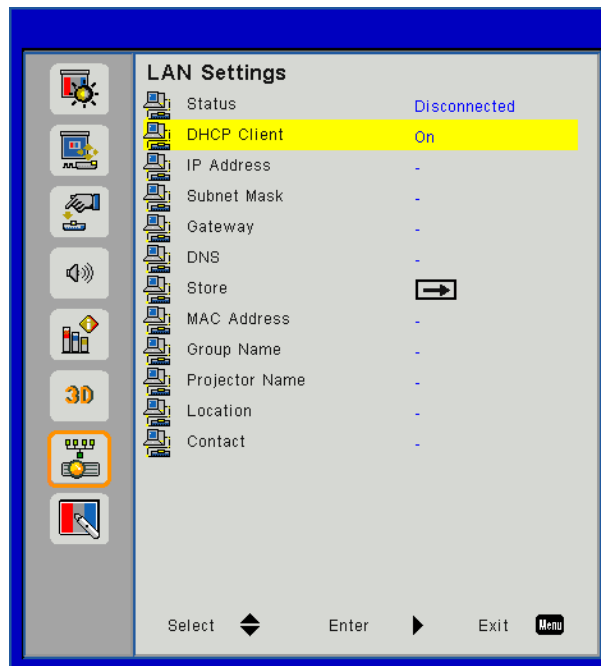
LAN Settings

| | |
|---|---|
| Status | Disconnected |
| DHCP Client | On |
| IP Address | - |
| Subnet Mask | - |
| Gateway | - |
| DNS | - |
| Store | |
| MAC Address | - |
| Group Name | - |
| Projector Name | - |
| Location | - |
| Contact | - |

3D

Select Enter Exit Menu